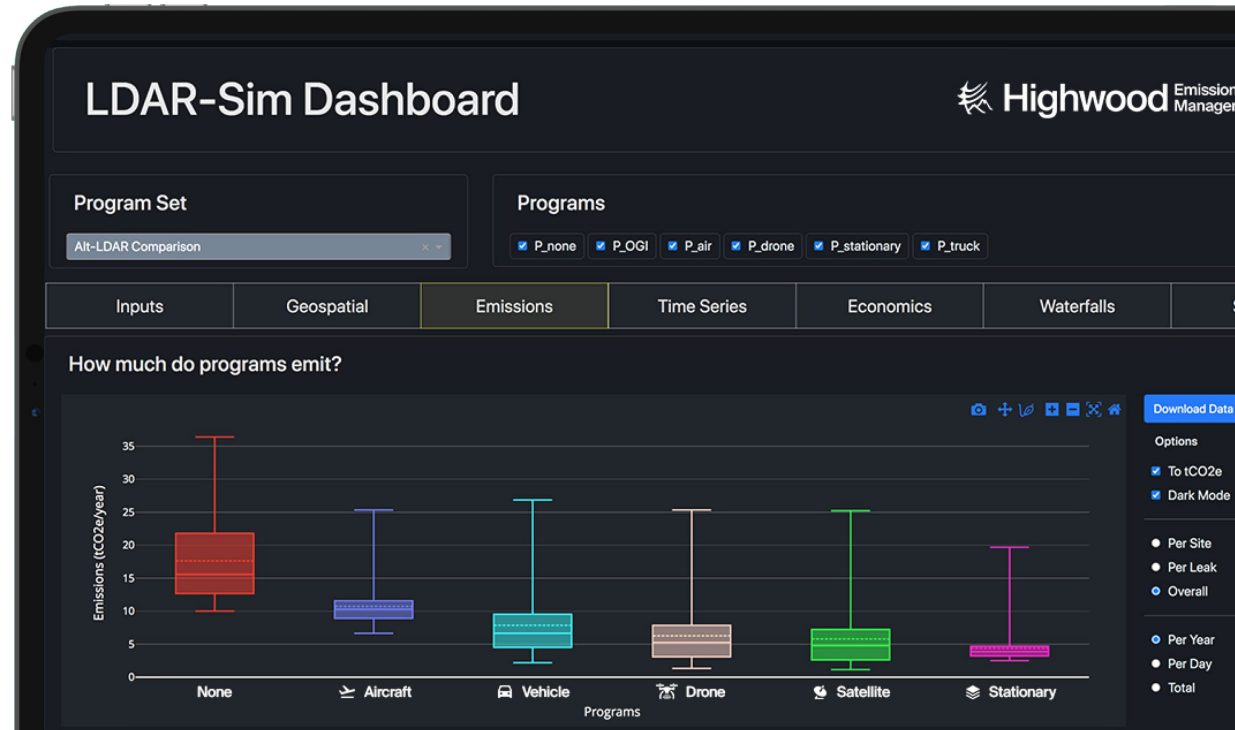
LDAR-Sim Dashboard

Highwood Emission Manage

Program Set

Alt-LDAR Comparison

Programs

P_none P_OGI P_air P_drone P_stationary P_truck

| Inputs | Geospatial | Emissions | Time Series | Economics | Waterfalls |
|---|---|---|---|---|---|

How much do programs emit?

Download Data

Options

To tCO2e

Dark Mode

Per Site

Per Leak

Overall

Per Year

Per Day

Total

35
30
25
20
15
10
5
0

Emissions (tCO2e/year)

None Aircraft Vehicle Drone Satellite Stationary

Programs